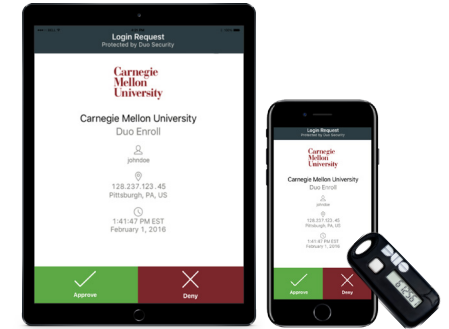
Login Request
Protected by Duo Security

Carnegie Mellon University

Carnegie Mellon University
Duo Enroll

johndoe

128.237.123.45
Pittsburgh, PA, US

1:41:47 PM EST
February 1, 2016

Approve

Deny

Login Request
Protected by Duo Security

Carnegie Mellon University

Carnegie Mellon University
Duo Enroll

johndoe

128.237.123.45
Pittsburgh, PA, US

1:41:47 PM EST
February 1, 2016

Approve

Deny

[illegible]